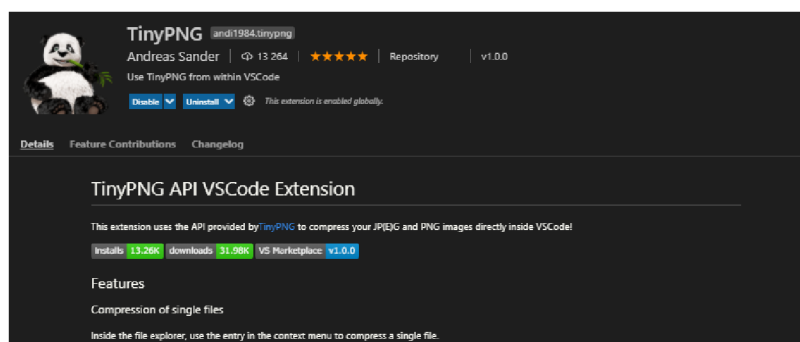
TinyPNG andi1984.tinypng

Andreas Sander | 13 264 | ★★★★★ | Repository | v1.0.0

Use TinyPNG from within VSCode

Disable Uninstall This extension is enabled globally.

Details Feature Contributions Changelog

TinyPNG API VSCode Extension

This extension uses the API provided by TinyPNG to compress your JP(E)G and PNG images directly inside VSCode!

| installs | 13.26K | downloads | 31.98K | VS Marketplace | v1.0.0 |
|---|---|---|---|---|---|

Features

Compression of single files

Inside the file explorer, use the entry in the context menu to compress a single file.